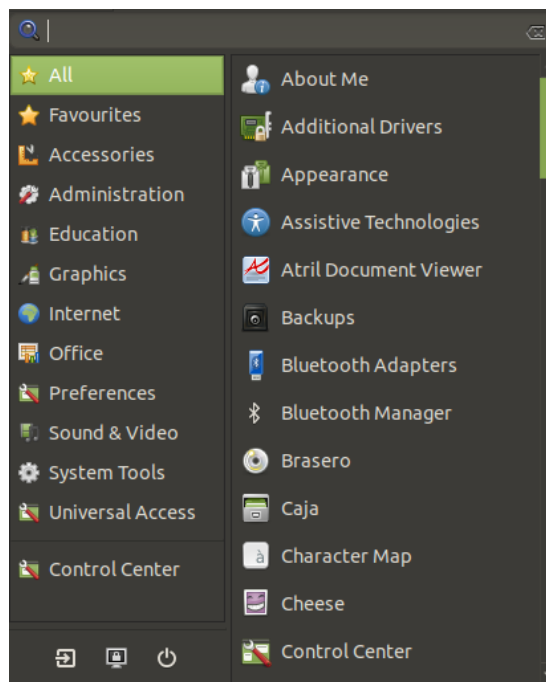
All
Favourites
Accessories
Administration
Education
Graphics
Internet
Office
Preferences
Sound & Video
System Tools
Universal Access

Control Center

About Me
Additional Drivers
Appearance
Assistive Technologies
Atril Document Viewer
Backups
Bluetooth Adapters
Bluetooth Manager
Brasero
Caja
Character Map
Cheese
Control Center